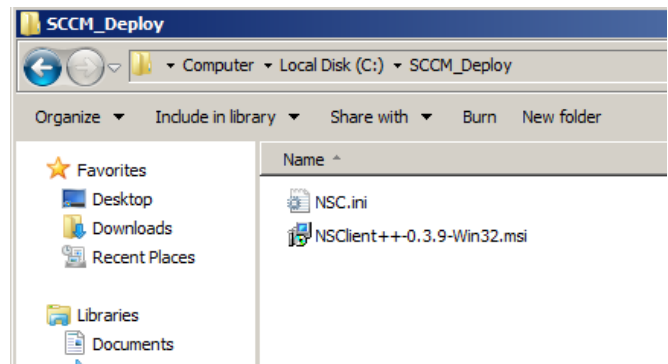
SCCM_Deploy

Computer ▸ Local Disk (C:) ▸ SCCM_Deploy

Organize ▾ Include in library ▾ Share with ▾ Burn New folder

Favorites
Desktop
Downloads
Recent Places

Libraries
Documents

Name

NSC.ini
NSClient++-0.3.9-Win32.msi